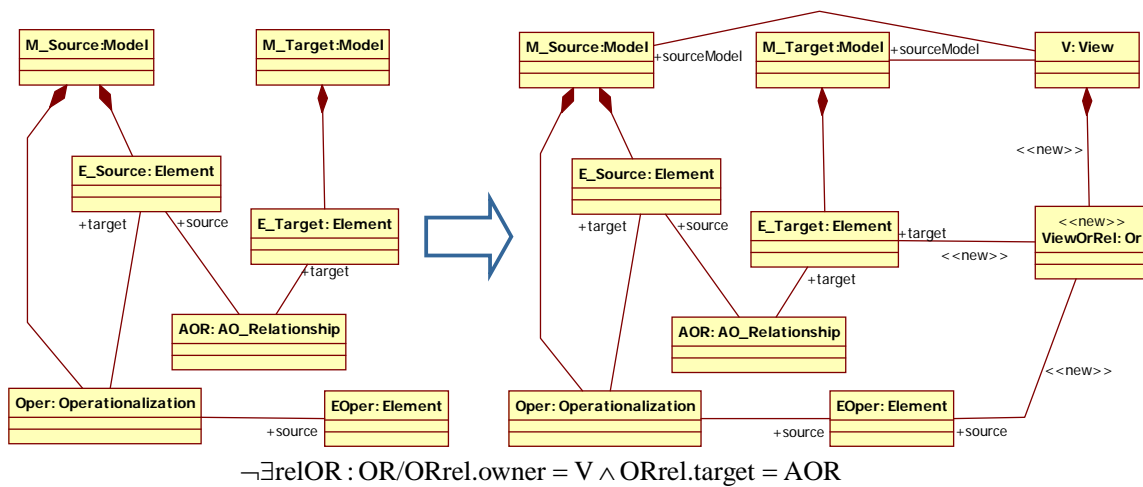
M_Source:Model

M_Target:Model

E_Source: Element

+target

+source

E_Target: Element

+target

AOR: AO_Relationship

Oper: Operationalization

EOper: Element

+source

M_Source:Model

+sourceModel

M_Target:Model

+sourceModel

V: View

<<new>>

E_Source: Element

+target

+source

E_Target: Element

+target

<<new>>

<<new>>

ViewOrRel: Or

+target

AOR: AO_Relationship

<<new>>

Oper: Operationalization

EOper: Element

+source

+source

$\neg\exists relOR : OR / ORrel.owner = V \wedge ORrel.target = AOR$